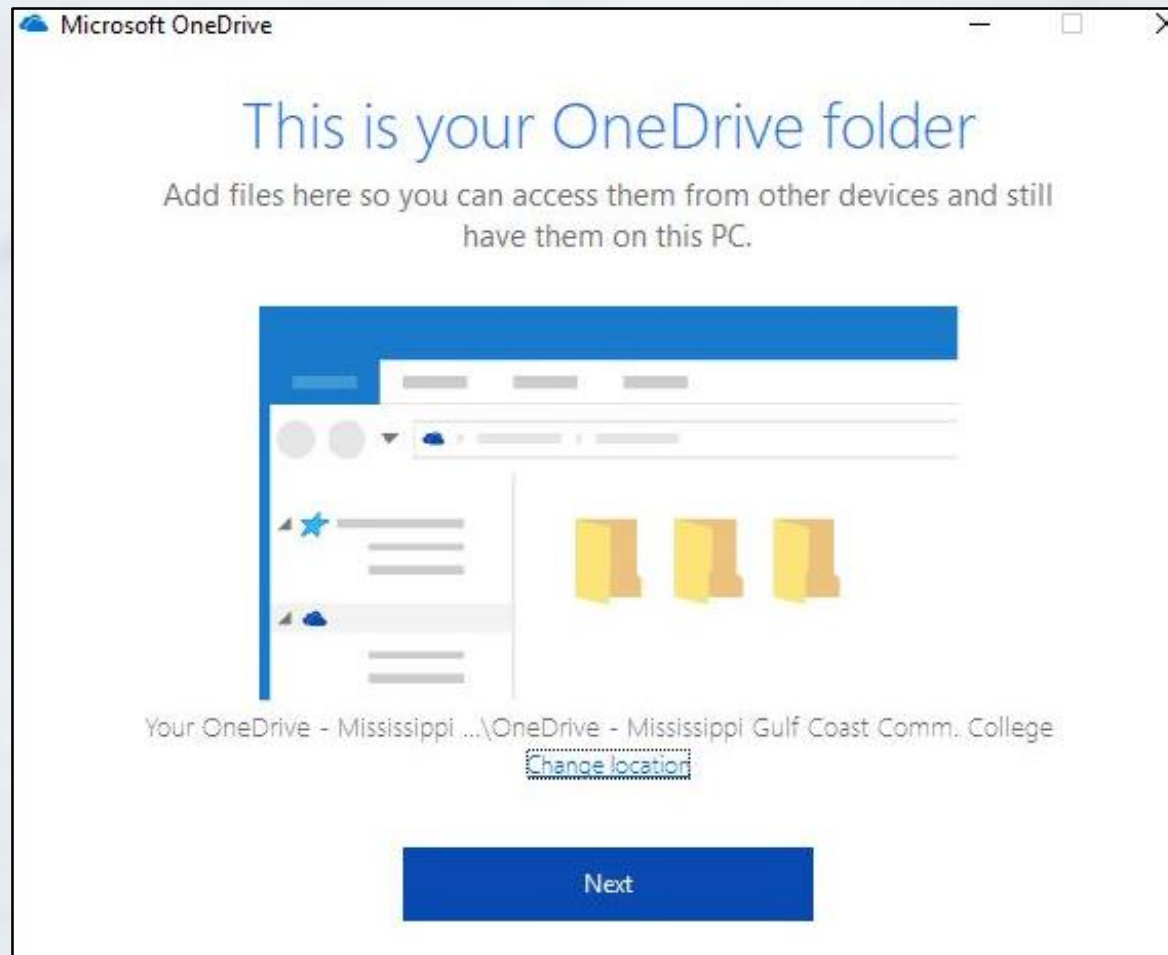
Microsoft OneDrive

This is your OneDrive folder

Add files here so you can access them from other devices and still have them on this PC.

Your OneDrive - Mississippi ...\OneDrive - Mississippi Gulf Coast Comm. College

Change location

Next